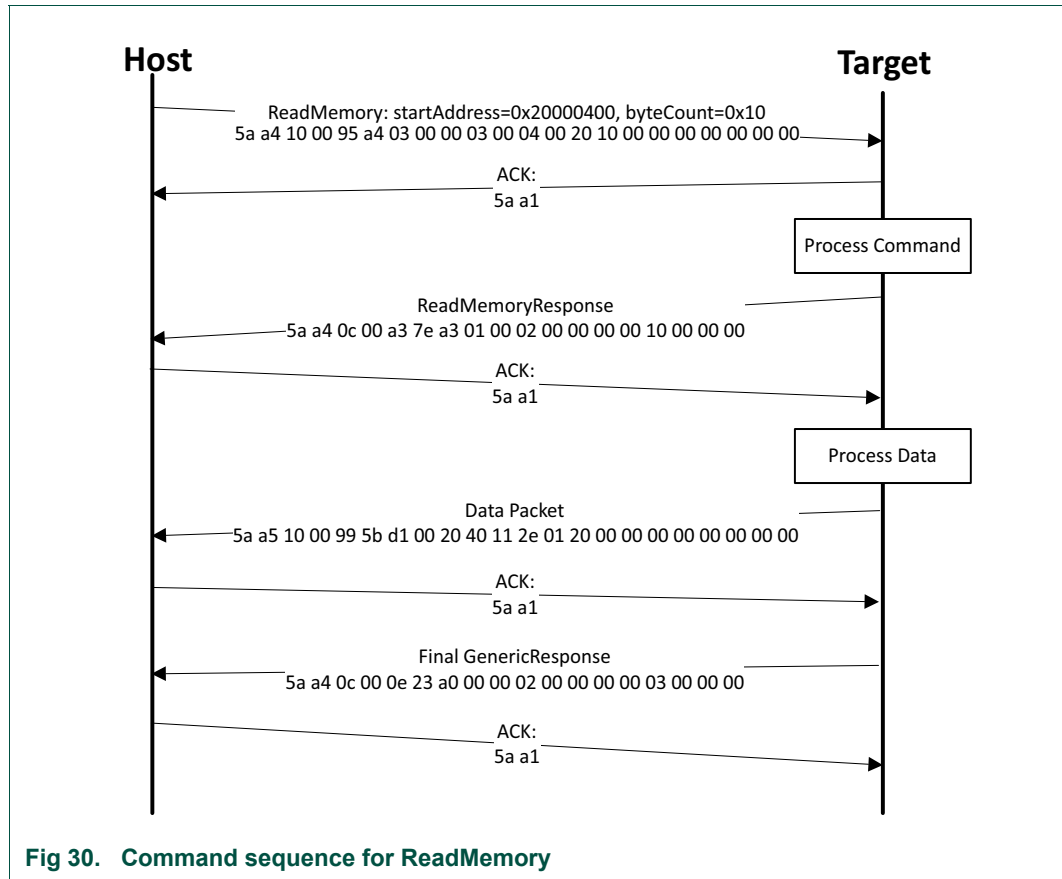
Host

Target

ReadMemory: startAddress=0x20000400, byteCount=0x10
5a a4 10 00 95 a4 03 00 00 03 00 04 00 20 10 00 00 00 00 00 00 00

ACK:
5a a1

Process Command

ReadMemoryResponse
5a a4 0c 00 a3 7e a3 01 00 02 00 00 00 00 10 00 00 00

ACK:
5a a1

Process Data

Data Packet
5a a5 10 00 99 5b d1 00 20 40 11 2e 01 20 00 00 00 00 00 00 00 00

ACK:
5a a1

Final GenericResponse
5a a4 0c 00 0e 23 a0 00 00 02 00 00 00 00 03 00 00 00

ACK:
5a a1

Fig 30. Command sequence for ReadMemory